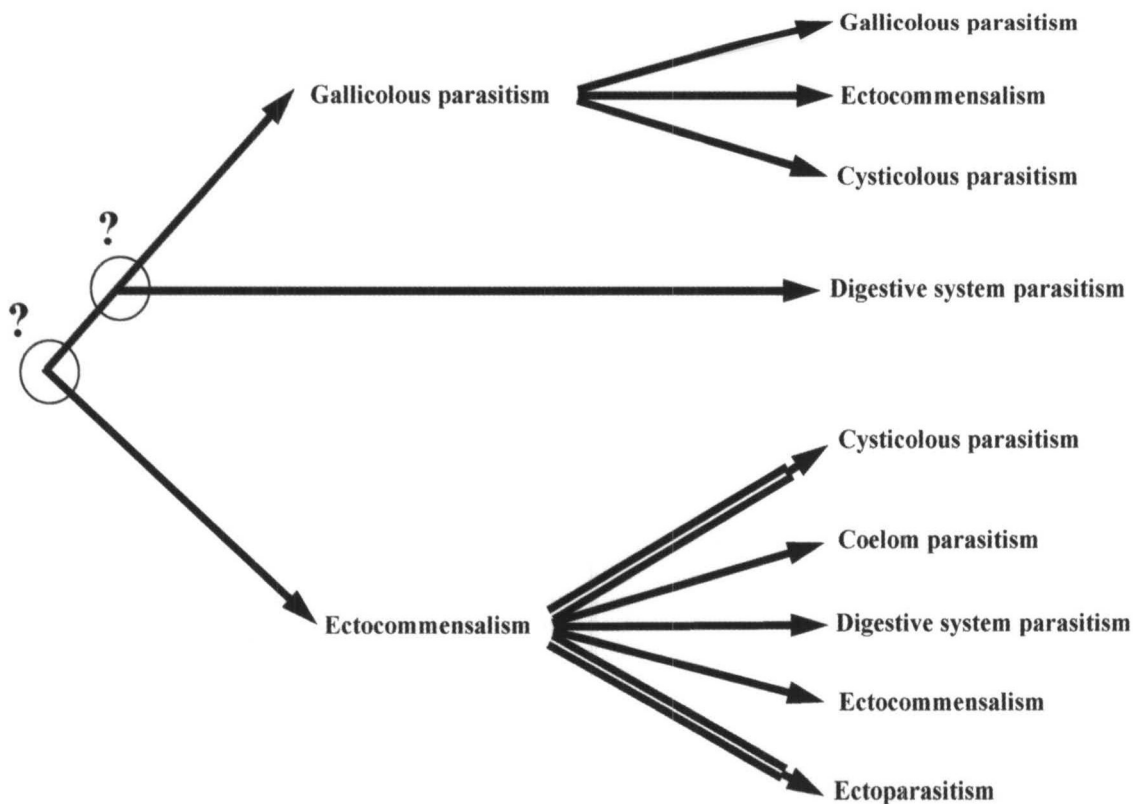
Gallicolous parasitism

Gallicolous parasitism

Ectocommensalism

Cysticolous parasitism

?

?

Digestive system parasitism

Cysticolous parasitism

Coelom parasitism

Ectocommensalism

Digestive system parasitism

Ectocommensalism

Ectoparasitism